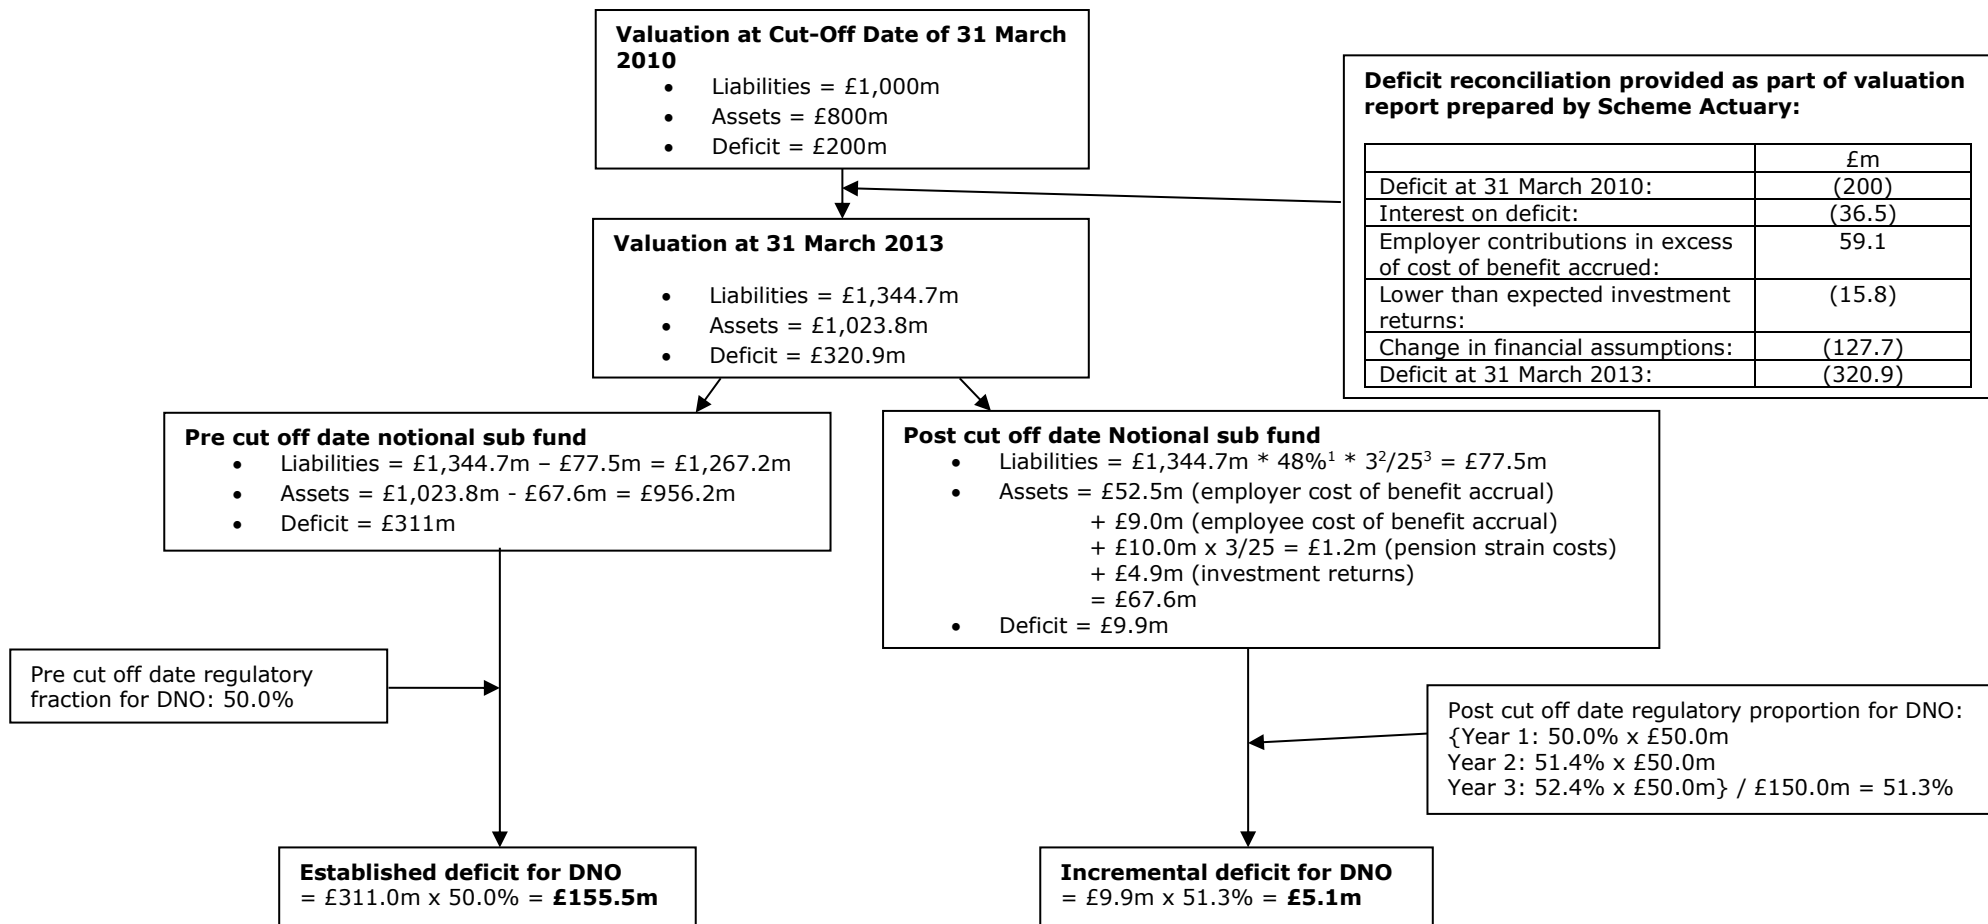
**Valuation at Cut-Off Date of 31 March 2010**
- Liabilities = £1,000m
- Assets = £800m
- Deficit = £200m

**Deficit reconciliation provided as part of valuation report prepared by Scheme Actuary:**

| | £m |
|---|---|
| Deficit at 31 March 2010: | (200) |
| Interest on deficit: | (36.5) |
| Employer contributions in excess of cost of benefit accrued: | 59.1 |
| Lower than expected investment returns: | (15.8) |
| Change in financial assumptions: | (127.7) |
| Deficit at 31 March 2013: | (320.9) |

**Valuation at 31 March 2013**
- Liabilities = £1,344.7m
- Assets = £1,023.8m
- Deficit = £320.9m

**Pre cut off date notional sub fund**
- Liabilities = £1,344.7m – £77.5m = £1,267.2m
- Assets = £1,023.8m - £67.6m = £956.2m
- Deficit = £311m

**Post cut off date Notional sub fund**
- Liabilities = £1,344.7m * 48%$^1$ * 3$^2$/25$^3$ = £77.5m
- Assets = £52.5m (employer cost of benefit accrual)
+ £9.0m (employee cost of benefit accrual)
+ £10.0m x 3/25 = £1.2m (pension strain costs)
+ £4.9m (investment returns)
= £67.6m
- Deficit = £9.9m

Pre cut off date regulatory fraction for DNO: 50.0%

Post cut off date regulatory proportion for DNO:
{Year 1: 50.0% x £50.0m
Year 2: 51.4% x £50.0m
Year 3: 52.4% x £50.0m} / £150.0m = 51.3%

**Established deficit for DNO**
= £311.0m x 50.0% = **£155.5m**

**Incremental deficit for DNO**
= £9.9m x 51.3% = **£5.1m**